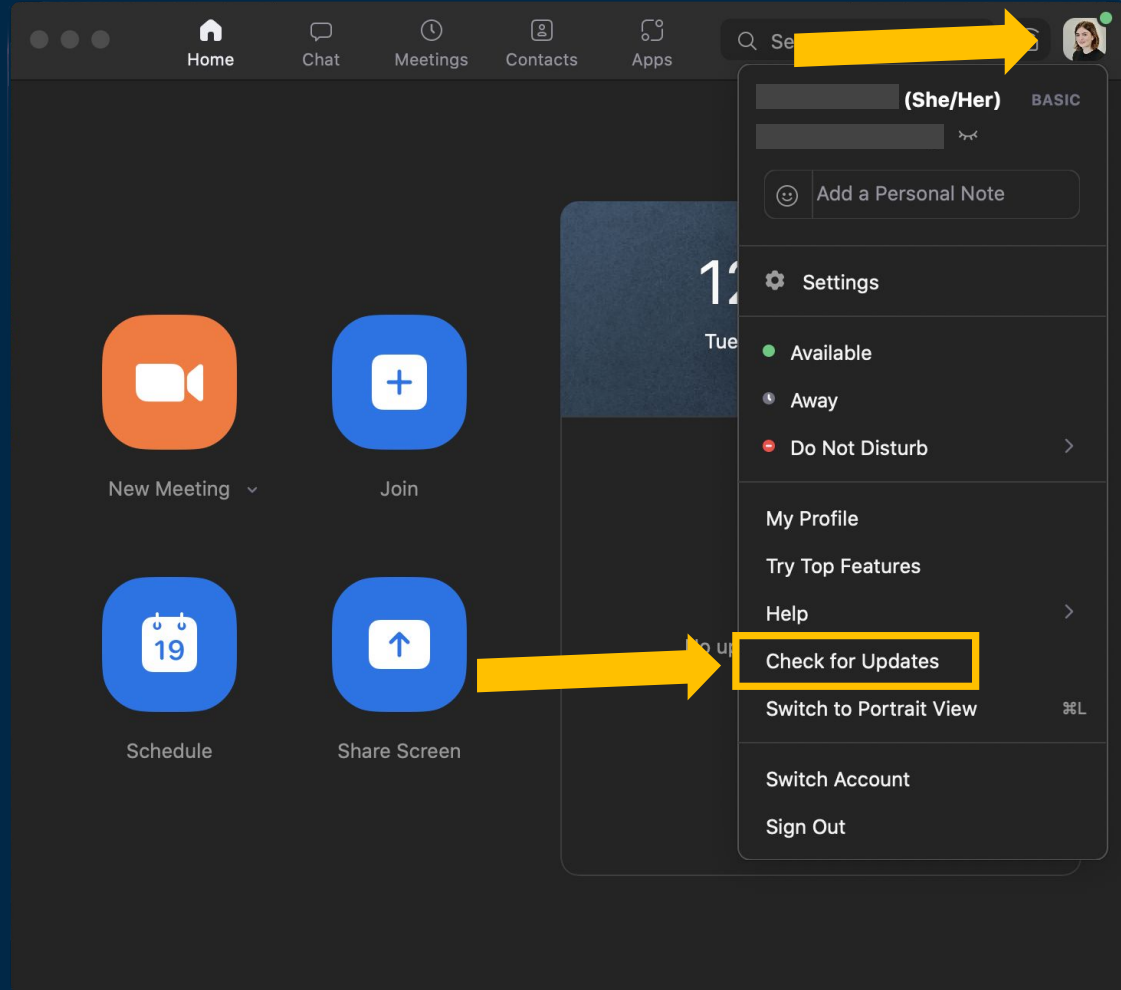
Home
Chat
Meetings
Contacts
Apps
Se

(She/Her) BASIC

Add a Personal Note

Settings

Available
Away
Do Not Disturb

My Profile
Try Top Features
Help
Check for Updates
Switch to Portrait View ⌘L

Switch Account
Sign Out

12
Tue

No up

New Meeting
Join
19
Schedule
Share Screen